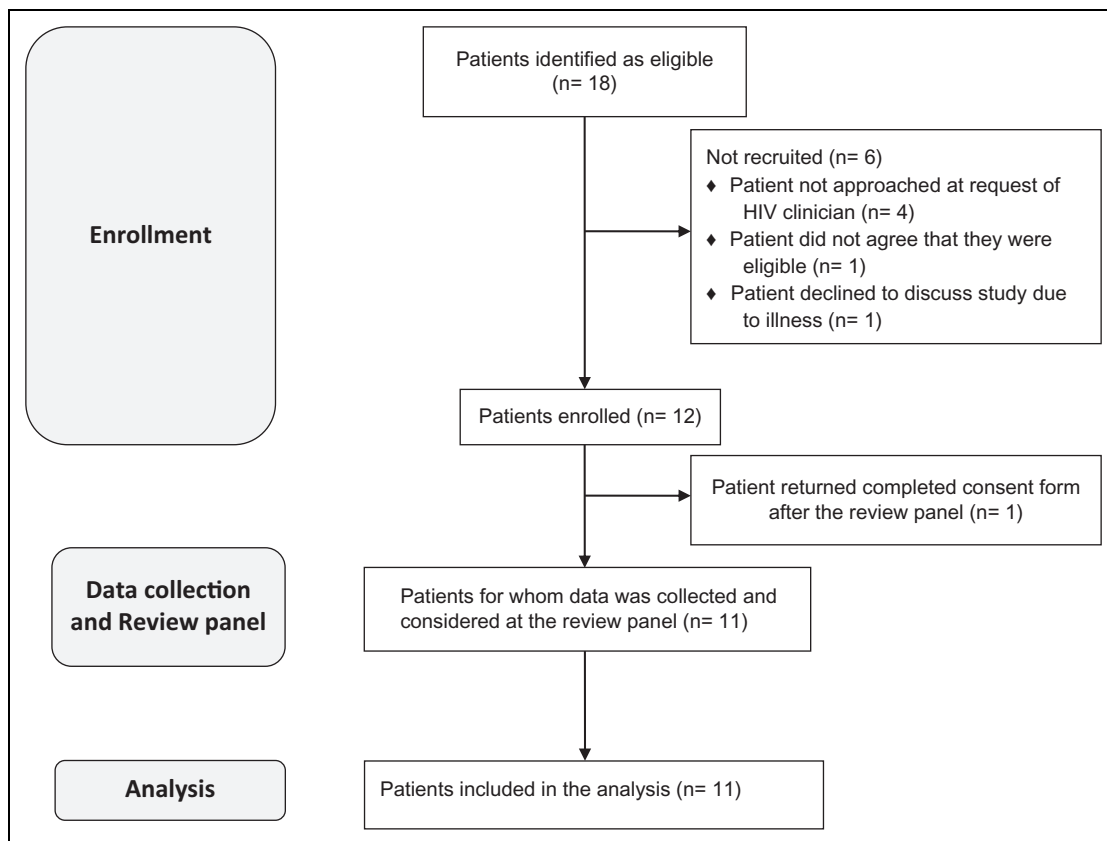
Enrollment

Patients identified as eligible (n= 18)

Not recruited (n= 6)
♦ Patient not approached at request of HIV clinician (n= 4)
♦ Patient did not agree that they were eligible (n= 1)
♦ Patient declined to discuss study due to illness (n= 1)

Patients enrolled (n= 12)

Patient returned completed consent form after the review panel (n= 1)

Data collection and Review panel

Patients for whom data was collected and considered at the review panel (n= 11)

Analysis

Patients included in the analysis (n= 11)